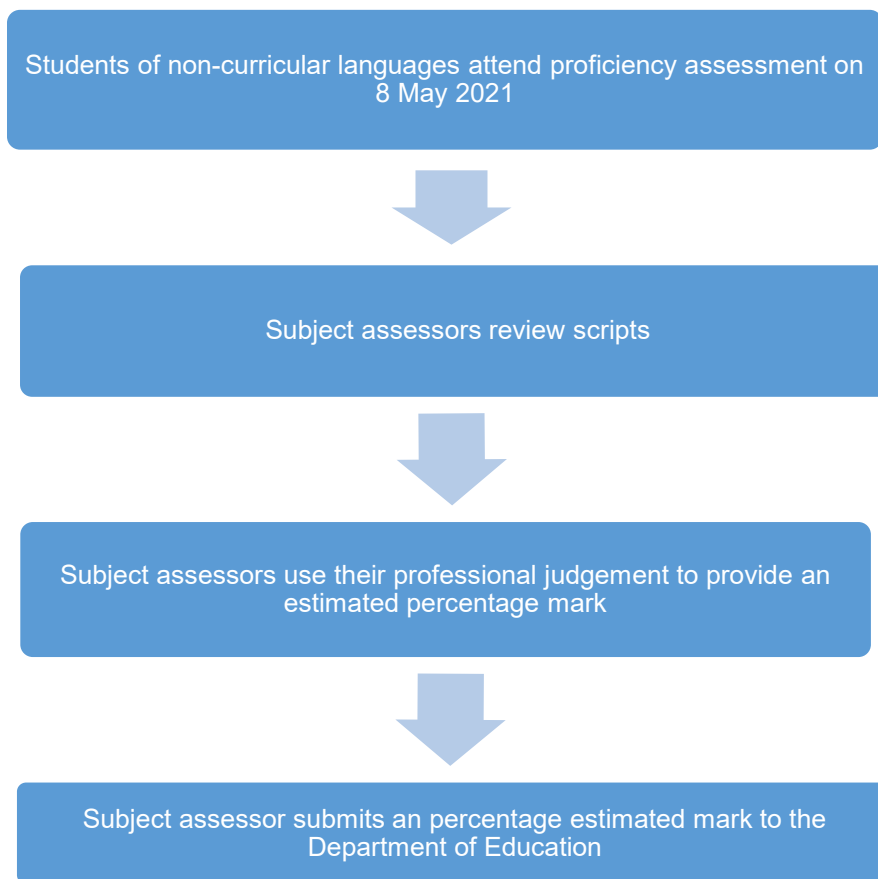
Students of non-curricular languages attend proficiency assessment on 8 May 2021

Subject assessors review scripts

Subject assessors use their professional judgement to provide an estimated percentage mark

Subject assessor submits an percentage estimated mark to the Department of Education